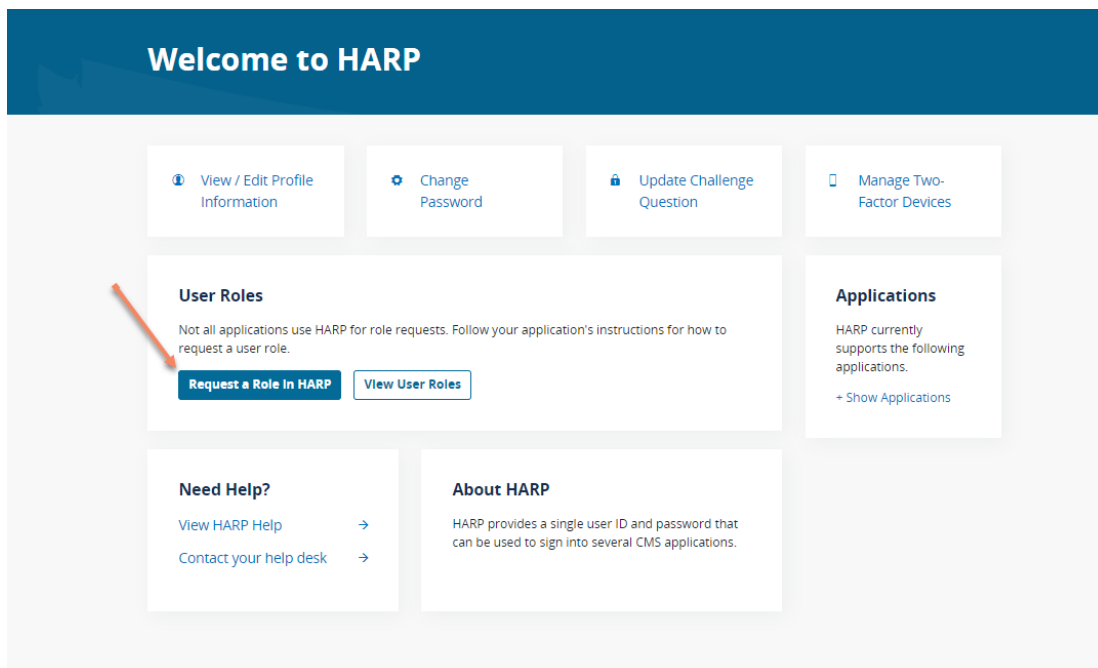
Welcome to HARP

View / Edit Profile Information

Change Password

Update Challenge Question

Manage Two-Factor Devices

User Roles

Not all applications use HARP for role requests. Follow your application's instructions for how to request a user role.

Request a Role in HARP

View User Roles

Applications

HARP currently supports the following applications.

+ Show Applications

Need Help?

View HARP Help →

Contact your help desk →

About HARP

HARP provides a single user ID and password that can be used to sign into several CMS applications.